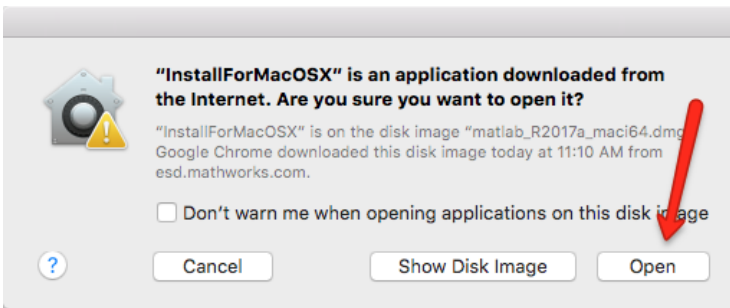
"InstallForMacOSX" is an application downloaded from the Internet. Are you sure you want to open it?

"InstallForMacOSX" is on the disk image "matlab_R2017a_maci64.dmg". Google Chrome downloaded this disk image today at 11:10 AM from esd.mathworks.com.

Don't warn me when opening applications on this disk image

?

Cancel

Show Disk Image

Open